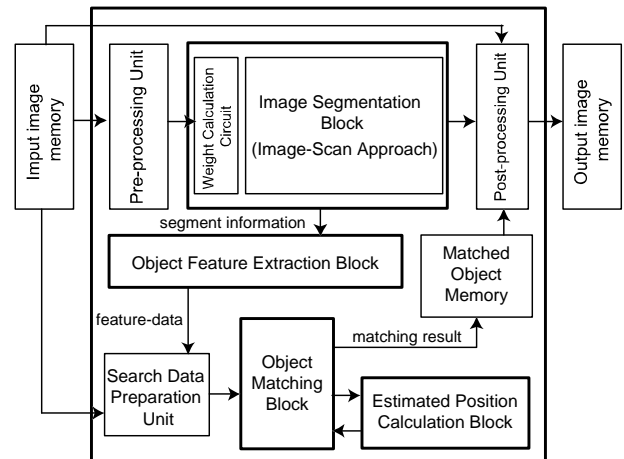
Imput image memory

Pre-processing Unit

Weight Calculation Circuit

Image Segmentation Block (Image-Scan Approach)

Post-processing Unit

Output image memory

segment information

Object Feature Extraction Block

Matched Object Memory

feature-data

matching result

Search Data Preparation Unit

Object Matching Block

Estimated Position Calculation Block